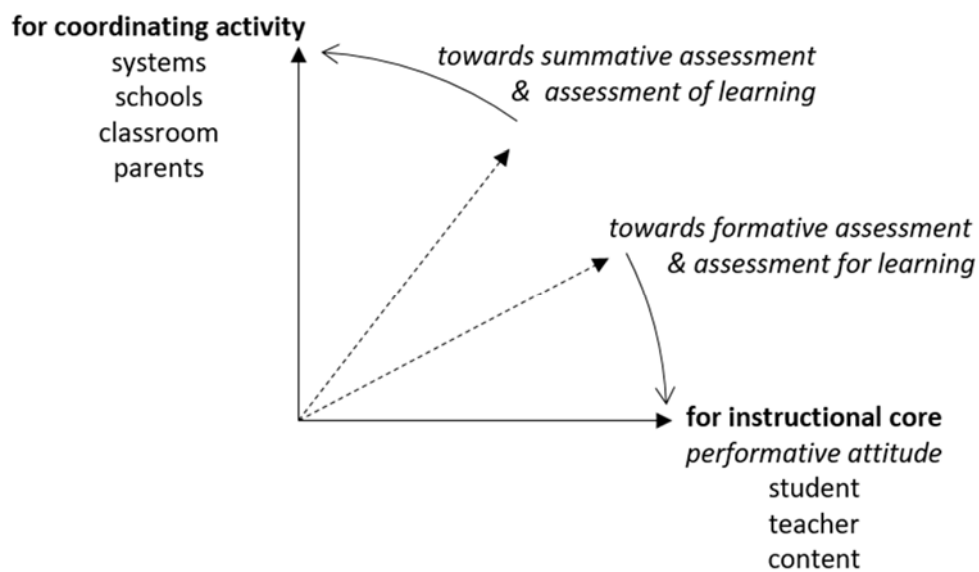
for coordinating activity
systems
schools
classroom
parents

towards summative assessment
& assessment of learning

towards formative assessment
& assessment for learning

for instructional core
performative attitude
student
teacher
content